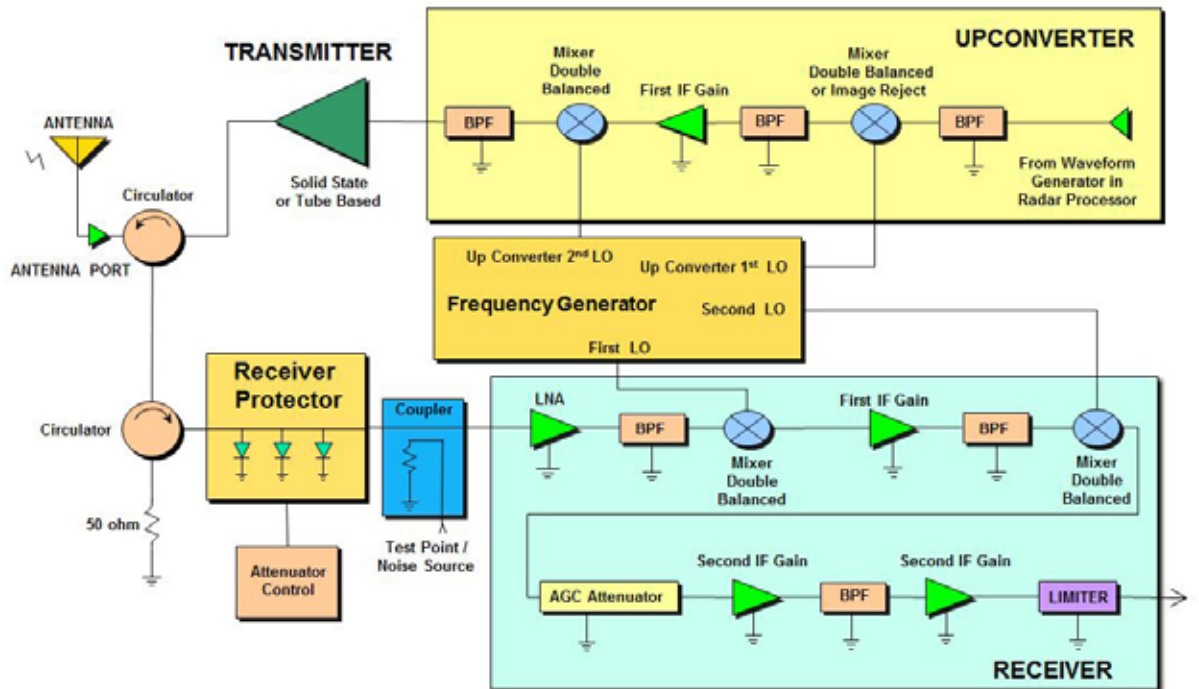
TRANSMITTER

UPCONVERTER

Mixer Double Balanced

First IF Gain

Mixer Double Balanced or Image Reject

BPF

BPF

BPF

From Waveform Generator in Radar Processor

ANTENNA

Circulator

Solid State or Tube Based

ANTENNA PORT

Up Converter 2$^{nd}$ LO

Up Converter 1$^{st}$ LO

Frequency Generator

Second LO

First LO

Receiver Protector

Coupler

LNA

First IF Gain

Circulator

BPF

BPF

Mixer Double Balanced

Mixer Double Balanced

50 ohm

Test Point / Noise Source

Attenuator Control

Second IF Gain

Second IF Gain

AGC Attenuator

BPF

LIMITER

RECEIVER